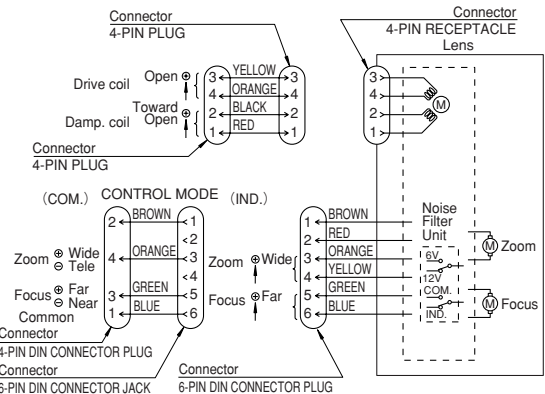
Connector
4-PIN PLUG

Connector
4-PIN RECEPTACLE
Lens

Drive coil Open ⊕
Toward
Damp. coil Open

3 YELLOW 3
4 ORANGE 4
2 BLACK 2
1 RED 1

3
4
2
1

M

Connector
4-PIN PLUG

(COM.) CONTROL MODE (IND.)

2 BROWN 1
2
4 ORANGE 3
4
3 GREEN 5
1 BLUE 6

Zoom ⊕ Wide ⊖ Tele
Focus ⊕ Far ⊖ Near
Common

1 BROWN
2 RED
3 ORANGE
4 YELLOW
5 GREEN
6 BLUE

Zoom ⊕Wide
Focus ⊕Far

Noise Filter Unit
6V
12V
COM.
IND.

M Zoom
M Focus

Connector
4-PIN DIN CONNECTOR PLUG
Connector
6-PIN DIN CONNECTOR JACK
Connector
6-PIN DIN CONNECTOR PLUG